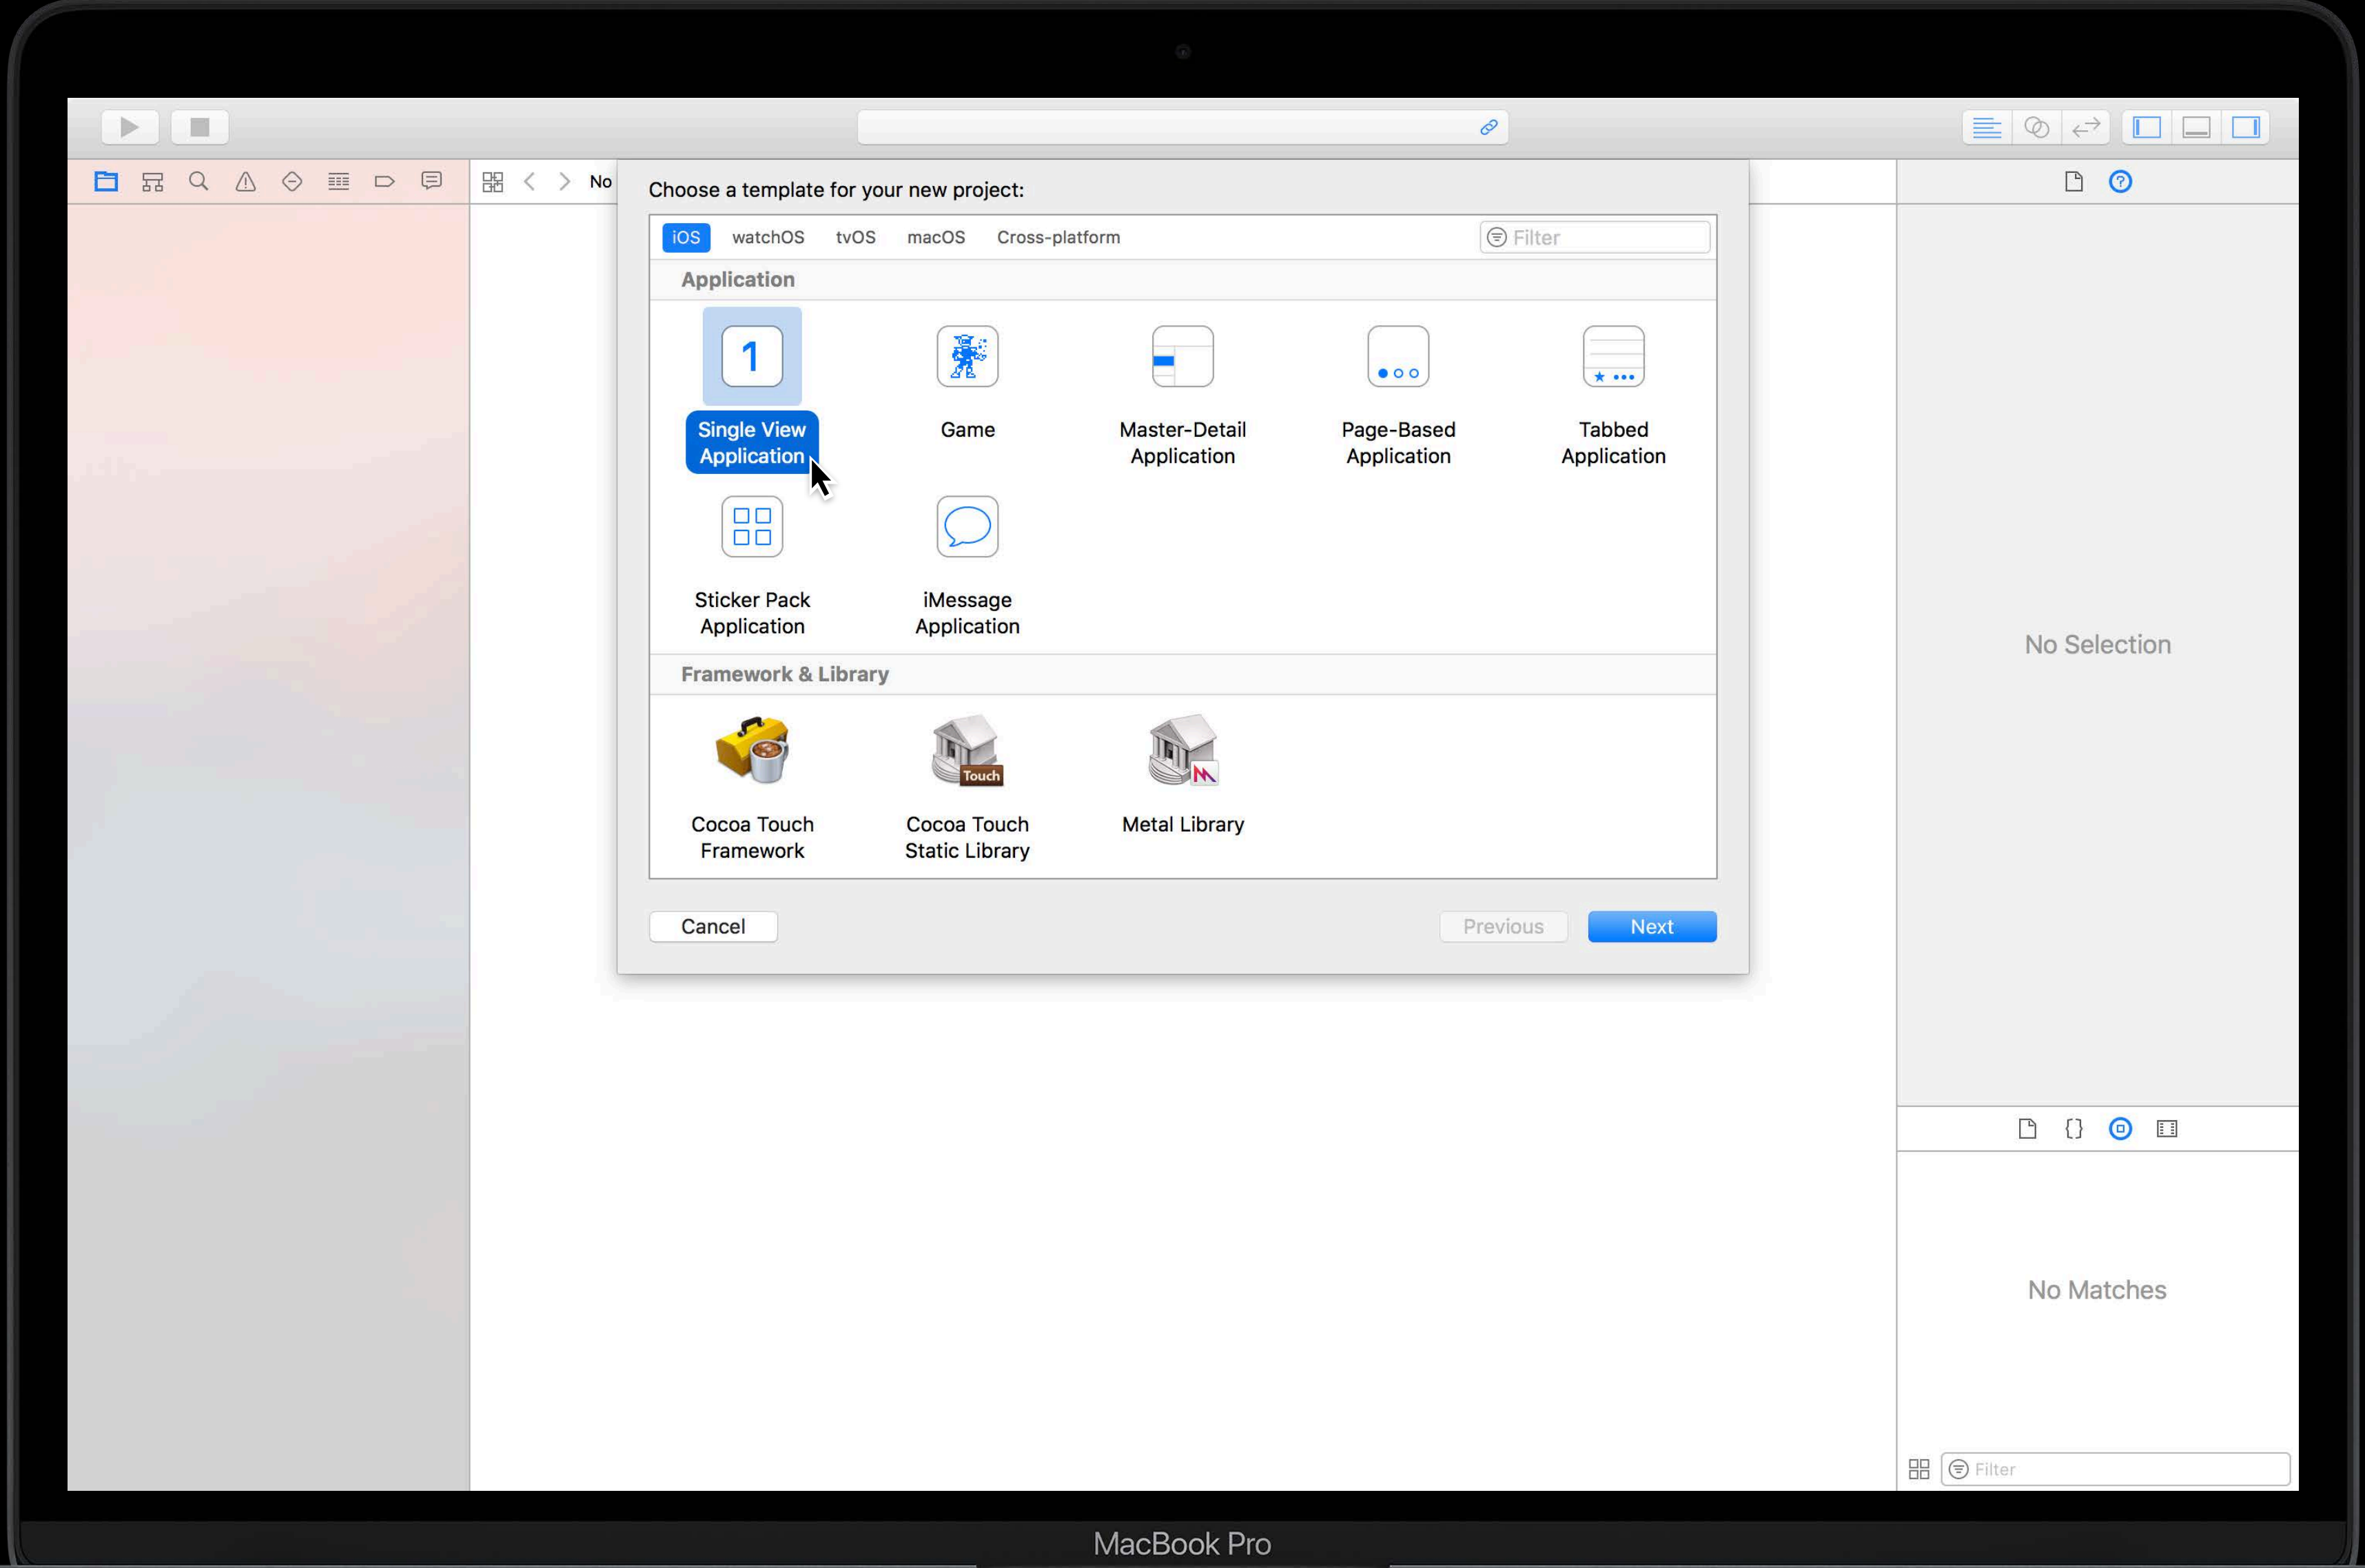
No

Choose a template for your new project:

iOS watchOS tvOS macOS Cross-platform

Filter

Application

1

Single View Application

Game

Master-Detail Application

Page-Based Application

Tabbed Application

Sticker Pack Application

iMessage Application

Framework & Library

Cocoa Touch Framework

Touch

Cocoa Touch Static Library

Metal Library

Cancel

Previous

Next

No Selection

No Matches

Filter

MacBook Pro